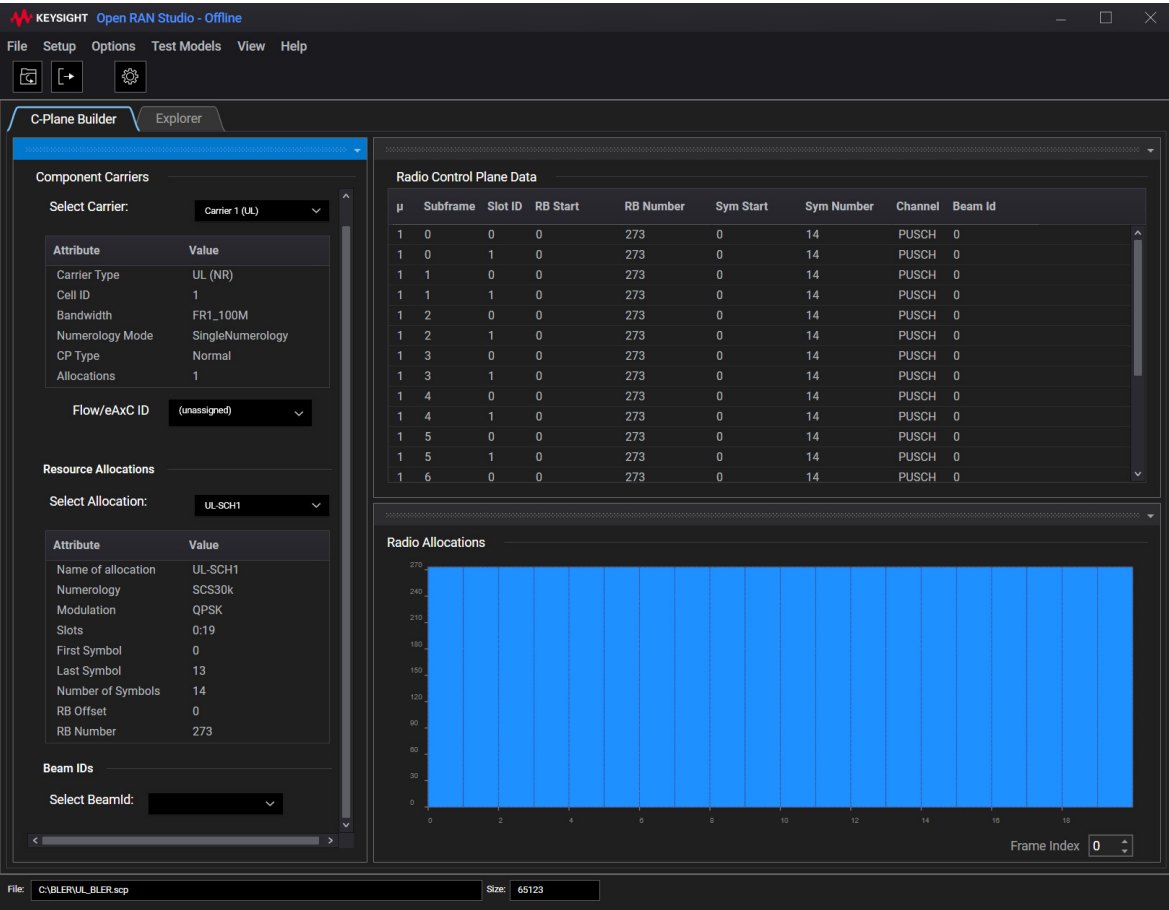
KEYSIGHT Open RAN Studio - Offline

File Setup Options Test Models View Help

C-Plane Builder Explorer

Component Carriers

Select Carrier: Carrier 1 (UL)

| Attribute | Value |
|---|---|
| Carrier Type | UL (NR) |
| Cell ID | 1 |
| Bandwidth | FR1_100M |
| Numerology Mode | SingleNumerology |
| CP Type | Normal |
| Allocations | 1 |

Flow/eAxC ID (unassigned)

Resource Allocations

Select Allocation: UL-SCH1

| Attribute | Value |
|---|---|
| Name of allocation | UL-SCH1 |
| Numerology | SCS30k |
| Modulation | QPSK |
| Slots | 0:19 |
| First Symbol | 0 |
| Last Symbol | 13 |
| Number of Symbols | 14 |
| RB Offset | 0 |
| RB Number | 273 |

Beam IDs

Select BeamId:

Radio Control Plane Data

| μ | Subframe | Slot ID | RB Start | RB Number | Sym Start | Sym Number | Channel | Beam Id |
|---|---|---|---|---|---|---|---|---|
| 1 | 0 | 0 | 0 | 273 | 0 | 14 | PUSCH | 0 |
| 1 | 0 | 1 | 0 | 273 | 0 | 14 | PUSCH | 0 |
| 1 | 1 | 0 | 0 | 273 | 0 | 14 | PUSCH | 0 |
| 1 | 1 | 1 | 0 | 273 | 0 | 14 | PUSCH | 0 |
| 1 | 2 | 0 | 0 | 273 | 0 | 14 | PUSCH | 0 |
| 1 | 2 | 1 | 0 | 273 | 0 | 14 | PUSCH | 0 |
| 1 | 3 | 0 | 0 | 273 | 0 | 14 | PUSCH | 0 |
| 1 | 3 | 1 | 0 | 273 | 0 | 14 | PUSCH | 0 |
| 1 | 4 | 0 | 0 | 273 | 0 | 14 | PUSCH | 0 |
| 1 | 4 | 1 | 0 | 273 | 0 | 14 | PUSCH | 0 |
| 1 | 5 | 0 | 0 | 273 | 0 | 14 | PUSCH | 0 |
| 1 | 5 | 1 | 0 | 273 | 0 | 14 | PUSCH | 0 |
| 1 | 6 | 0 | 0 | 273 | 0 | 14 | PUSCH | 0 |

Radio Allocations

270
240
210
180
150
120
90
60
30
0

0 2 4 6 8 10 12 14 16 18

Frame Index 0

File: C:\BLER\UL_BLER.scp Size: 65123